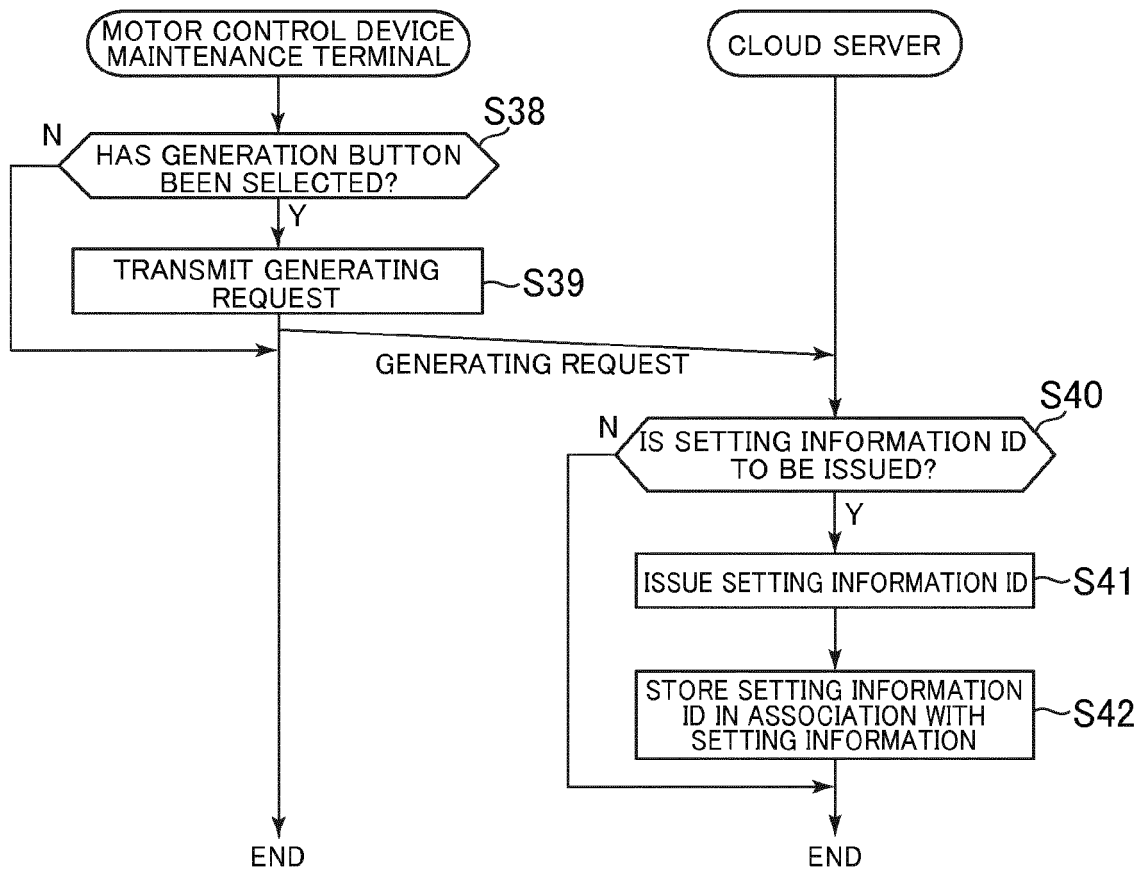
MOTOR CONTROL DEVICE MAINTENANCE TERMINAL

CLOUD SERVER

S38

N

HAS GENERATION BUTTON BEEN SELECTED?

Y

TRANSMIT GENERATING REQUEST

S39

GENERATING REQUEST

S40

N

IS SETTING INFORMATION ID TO BE ISSUED?

Y

ISSUE SETTING INFORMATION ID

S41

STORE SETTING INFORMATION ID IN ASSOCIATION WITH SETTING INFORMATION

S42

END

END